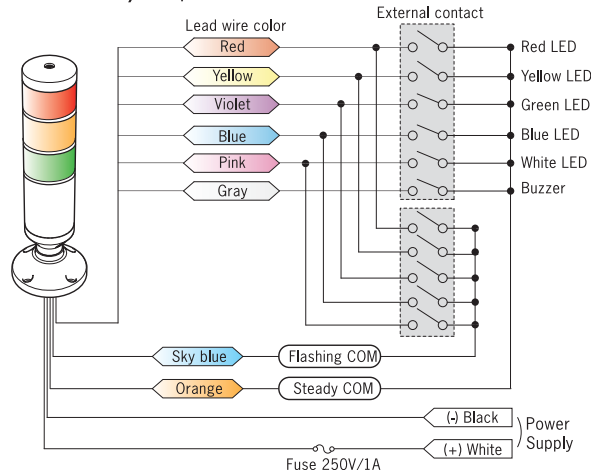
Lead wire color
External contact
Red
Yellow
Violet
Blue
Pink
Gray
Red LED
Yellow LED
Green LED
Blue LED
White LED
Buzzer
Sky blue
Flashing COM
Orange
Steady COM
(-) Black
(+) White
Power Supply
Fuse 250V/1A